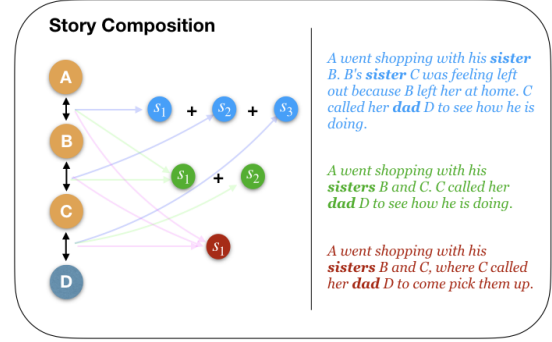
Story Composition

A

B

C

D

$s_1$ + $s_2$ + $s_3$

$s_1$ + $s_2$

$s_1$

A went shopping with his **sister** B. B's **sister** C was feeling left out because B left her at home. C called her **dad** D to see how he is doing.

A went shopping with his **sisters** B and C. C called her **dad** D to see how he is doing.

A went shopping with his **sisters** B and C, where C called her **dad** D to come pick them up.